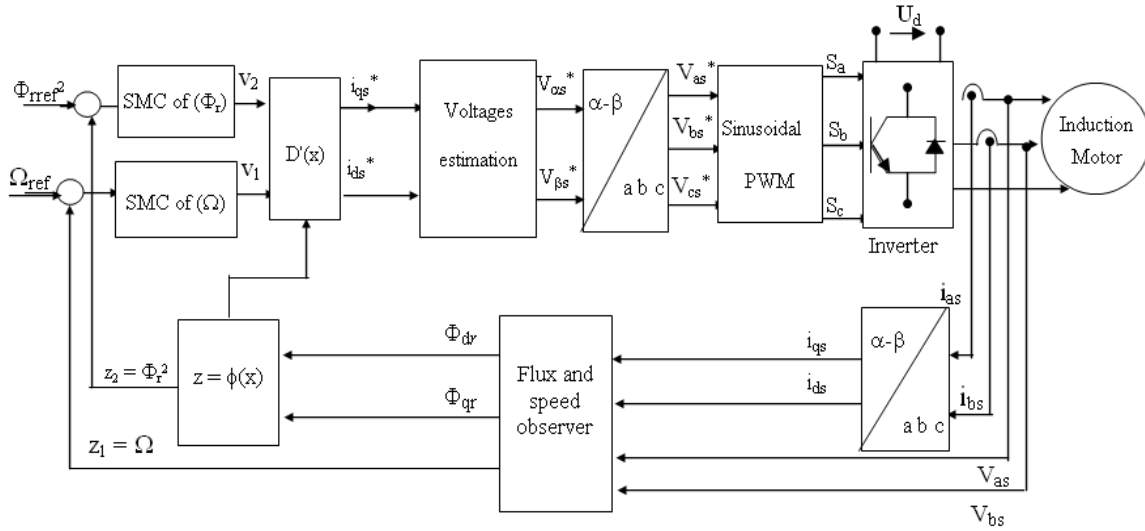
$U_d$

$\Phi_{rref}^2$

SMC of ($\Phi_r$)

$v_2$

D'(x)

$i_{qs}^*$

Voltages estimation

$V_{\alpha s}^*$

α-β

a b c

$V_{as}^*$

$V_{bs}^*$

$V_{cs}^*$

Sinusoidal PWM

$S_a$

$S_b$

$S_c$

Induction Motor

$\Omega_{ref}$

SMC of (Ω)

$v_1$

$i_{ds}^*$

$V_{\beta s}^*$

Inverter

$i_{as}$

$\Phi_{dr}$

$i_{qs}$

α-β

$z_2 = \Phi_r^2$

$z = \phi(x)$

Flux and speed observer

$i_{ds}$

$\Phi_{qr}$

$i_{bs}$

a b c

$z_1 = \Omega$

$V_{as}$

$V_{bs}$